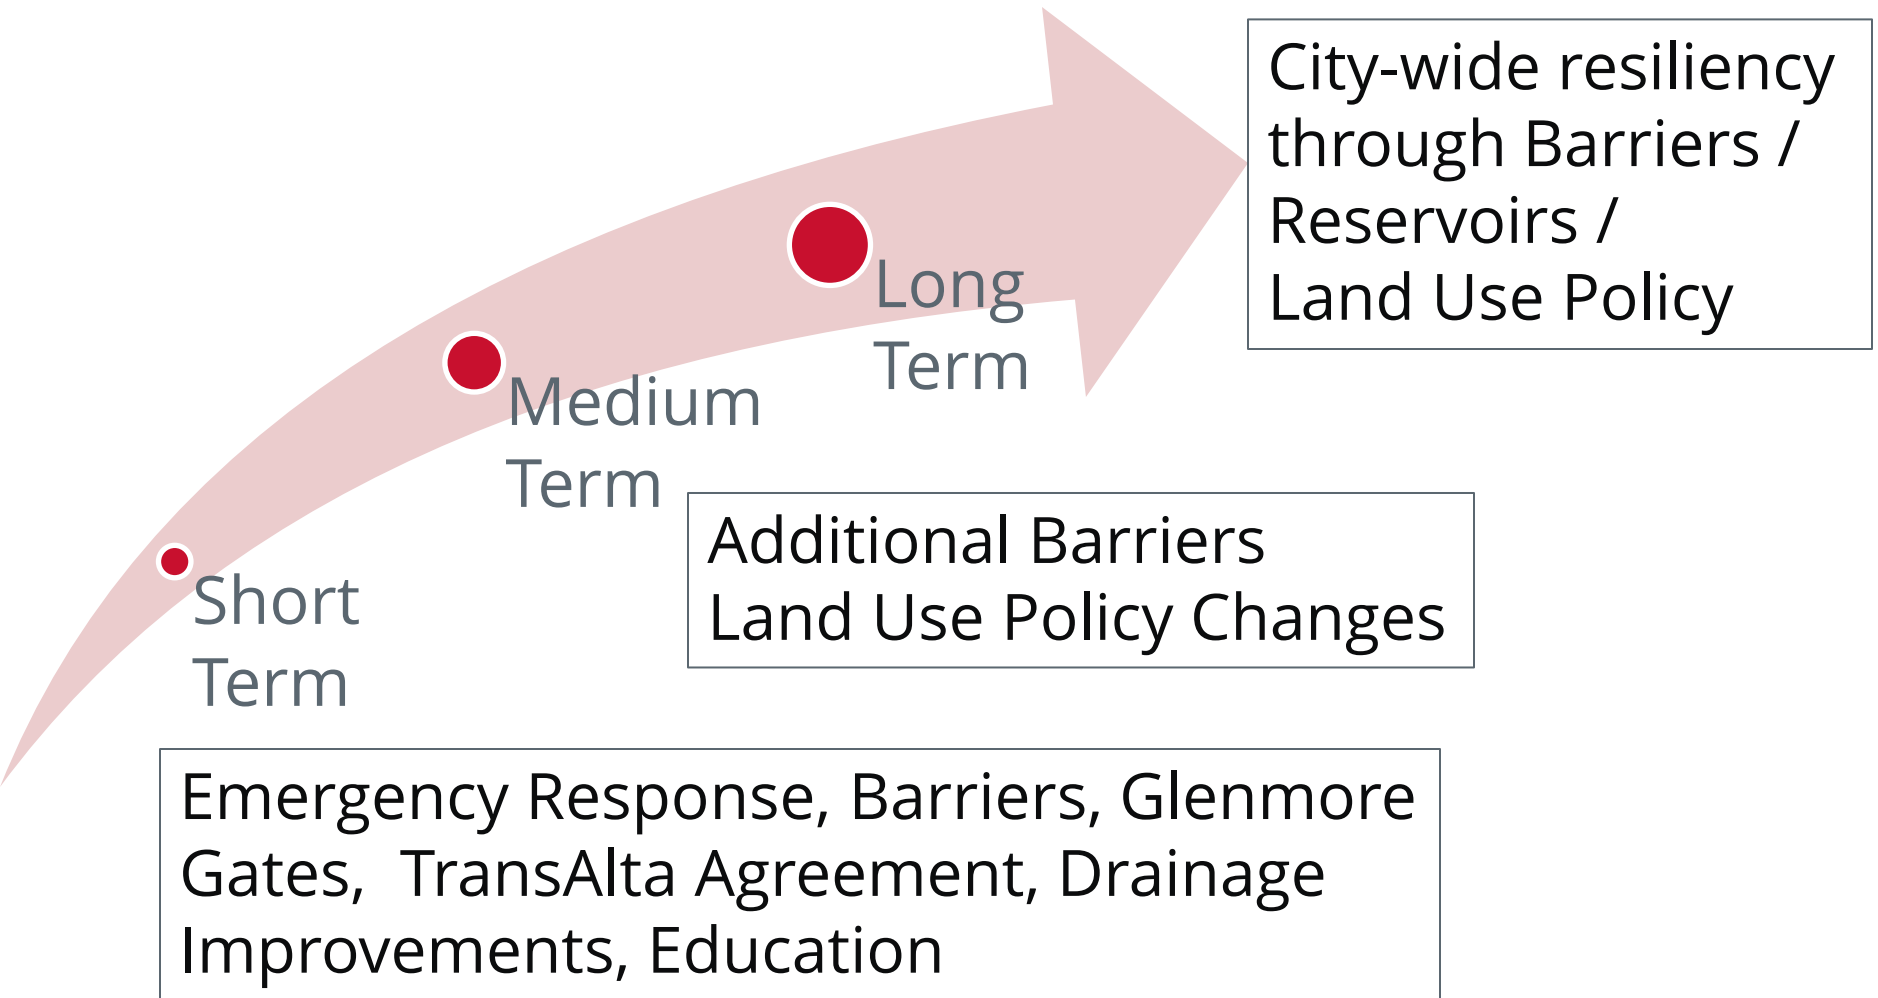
City-wide resiliency through Barriers / Reservoirs / Land Use Policy

Long Term

Medium Term

Short Term

Additional Barriers
Land Use Policy Changes

Emergency Response, Barriers, Glenmore Gates, TransAlta Agreement, Drainage Improvements, Education